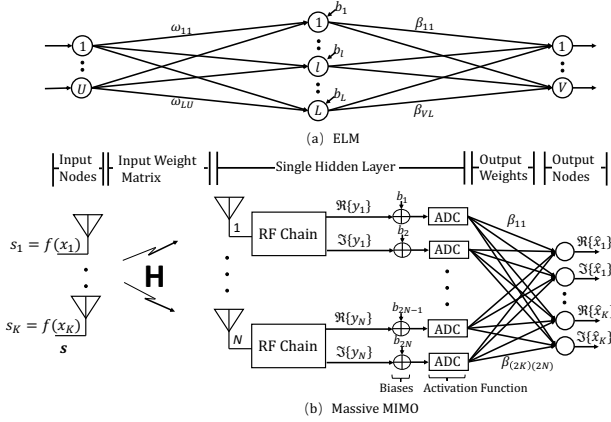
$\omega_{11}$

1

$U$

$\omega_{LU}$

1 $b_1$

$l$ $b_l$

$L$ $b_L$

$\beta_{11}$

$\beta_{VL}$

1

$V$

(a) ELM

Input Nodes | Input Weight Matrix | Single Hidden Layer | Output Weights | Output Nodes

$s_1 = f(x_1)$

$s_K = f(x_K)$

$\boldsymbol{s}$

**H**

1

$N$

RF Chain

RF Chain

$\Re\{y_1\}$

$\Im\{y_1\}$

$\Re\{y_N\}$

$\Im\{y_N\}$

$b_1$

$b_2$

$b_{2N-1}$

$b_{2N}$

ADC

ADC

ADC

ADC

$\beta_{11}$

$\beta_{(2K)(2N)}$

$\Re\{\hat{x}_1\}$

$\Im\{\hat{x}_1\}$

$\Re\{\hat{x}_K\}$

$\Im\{\hat{x}_K\}$

Biases

Activation Function

(b) Massive MIMO